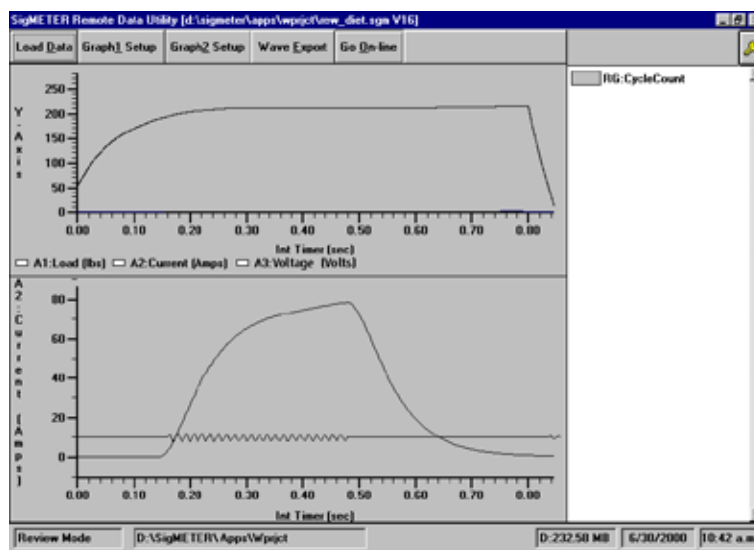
SigMETER Remote Data Utility [d:\sigmeter\apps\wpprjct\sow_diet.sgm V16]

Load Data | Graph1 Setup | Graph2 Setup | Wave Export | Go On-line

RG:CycleCount

Y-Axis

250
200
150
100
50
0

0.00 0.10 0.20 0.30 0.40 0.50 0.60 0.70 0.80

Int Timer (sec)

A1:Load (lbs) A2:Current (Amps) A3:Voltage (Volts)

A2:Current (Amps)

80
60
40
20
0

0.00 0.10 0.20 0.30 0.40 0.50 0.60 0.70 0.80

Int Timer (sec)

Review Mode | D:\SigMETER\Apps\Wprjct | D:232.58 MB | 6/30/2000 | 10:42 a.m